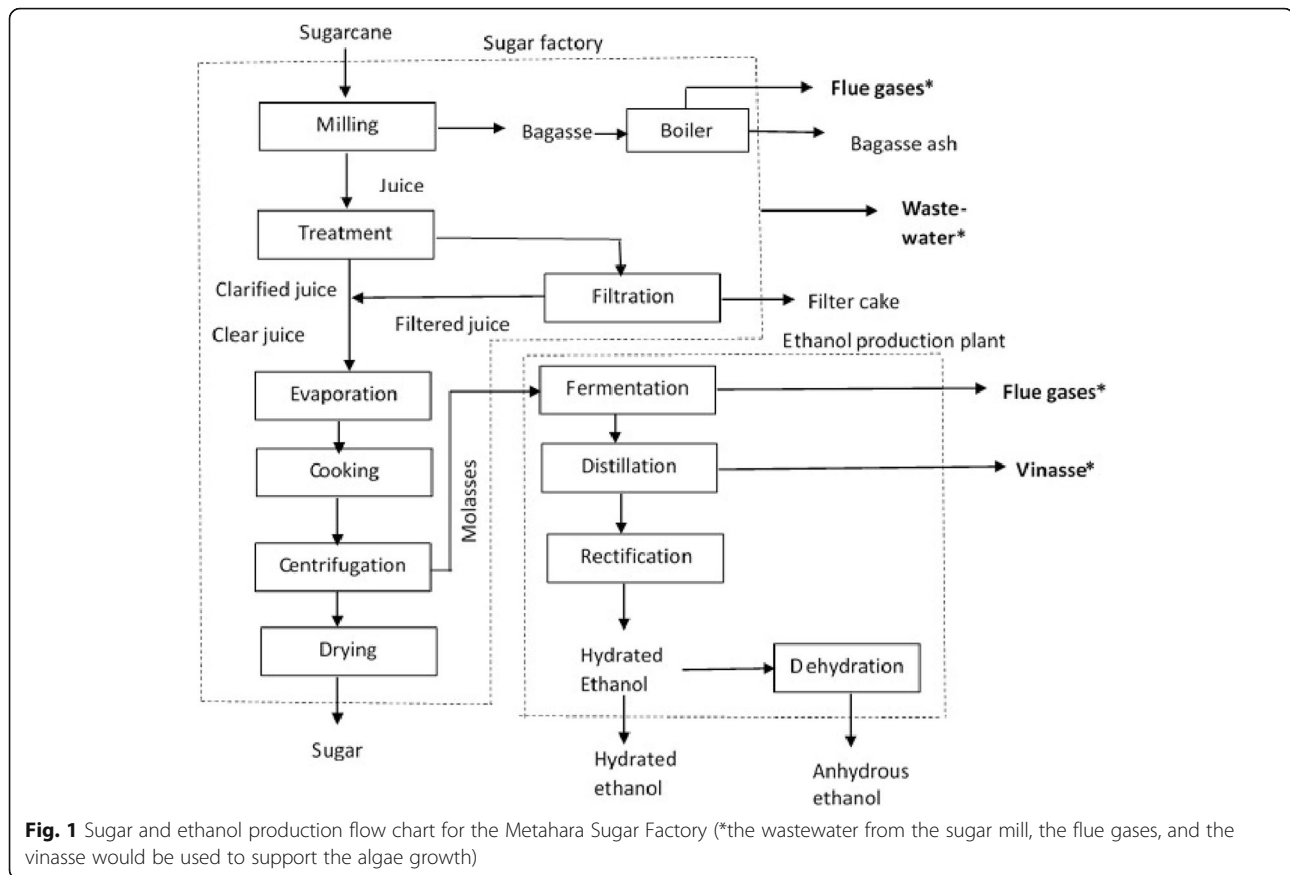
Sugarcane

Sugar factory

Milling

Bagasse

Boiler

Flue gases*

Bagasse ash

Juice

Treatment

Wastewater*

Clarified juice

Filtration

Filter cake

Clear juice

Filtered juice

Ethanol production plant

Evaporation

Fermentation

Flue gases*

Cooking

Distillation

Vinasse*

Molasses

Centrifugation

Rectification

Drying

Hydrated Ethanol

Dehydration

Sugar

Hydrated ethanol

Anhydrous ethanol

**Fig. 1** Sugar and ethanol production flow chart for the Metahara Sugar Factory (*the wastewater from the sugar mill, the flue gases, and the vinasse would be used to support the algae growth)